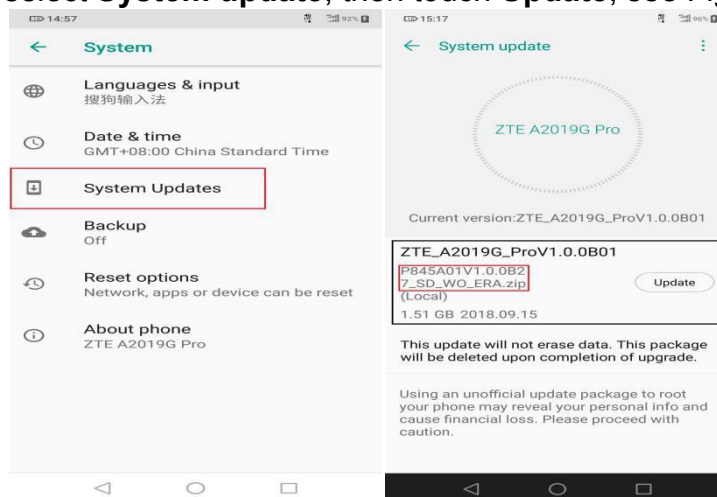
select System update, then touch Update, see Fig

14:57 92%

System

Languages & input
搜狗输入法

Date & time
GMT+08:00 China Standard Time

System Updates

Backup
Off

Reset options
Network, apps or device can be reset

About phone
ZTE A2019G Pro

15:17 96%

System update

ZTE A2019G Pro

Current version:ZTE_A2019G_ProV1.0.0B01

ZTE_A2019G_ProV1.0.0B01

P845A01V1.0.0B27_SD_WO_ERA.zip
(Local)

Update

1.51 GB 2018.09.15

This update will not erase data. This package will be deleted upon completion of upgrade.

Using an unofficial update package to root your phone may reveal your personal info and cause financial loss. Please proceed with caution.